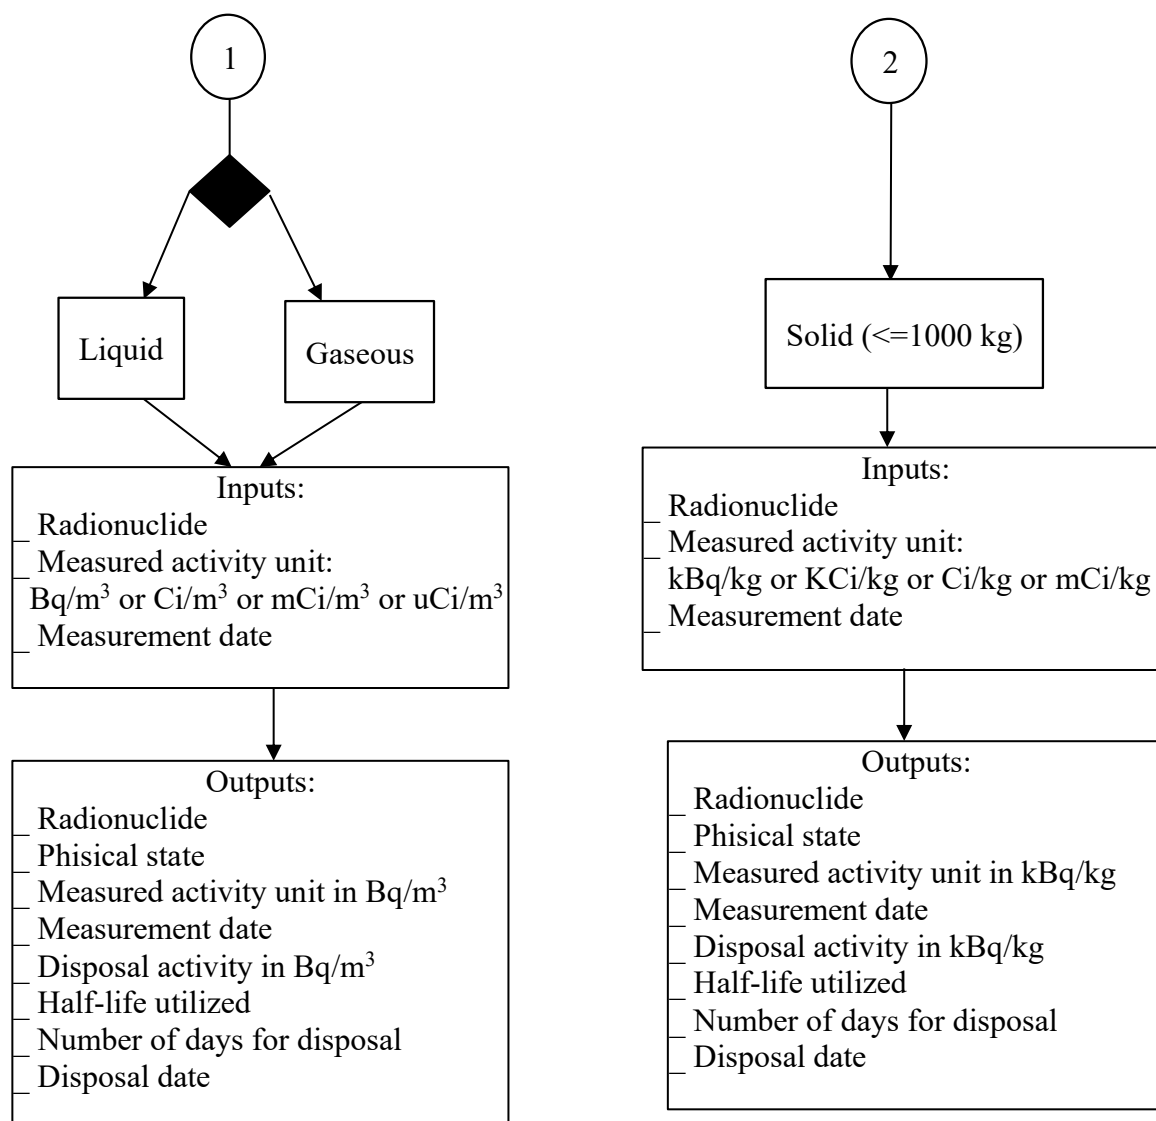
1

Liquid

Gaseous

Inputs:
_ Radionuclide
_ Measured activity unit:
Bq/$m^3$ or Ci/$m^3$ or mCi/$m^3$ or uCi/$m^3$
_ Measurement date
_

Outputs:
_ Radionuclide
_ Phisical state
_ Measured activity unit in Bq/$m^3$
_ Measurement date
_ Disposal activity in Bq/$m^3$
_ Half-life utilized
_ Number of days for disposal
_ Disposal date
_

2

Solid (<=1000 kg)

Inputs:
_ Radionuclide
_ Measured activity unit:
kBq/kg or KCi/kg or Ci/kg or mCi/kg
_ Measurement date

Outputs:
_ Radionuclide
_ Phisical state
_ Measured activity unit in kBq/kg
_ Measurement date
_ Disposal activity in kBq/kg
_ Half-life utilized
_ Number of days for disposal
_ Disposal date